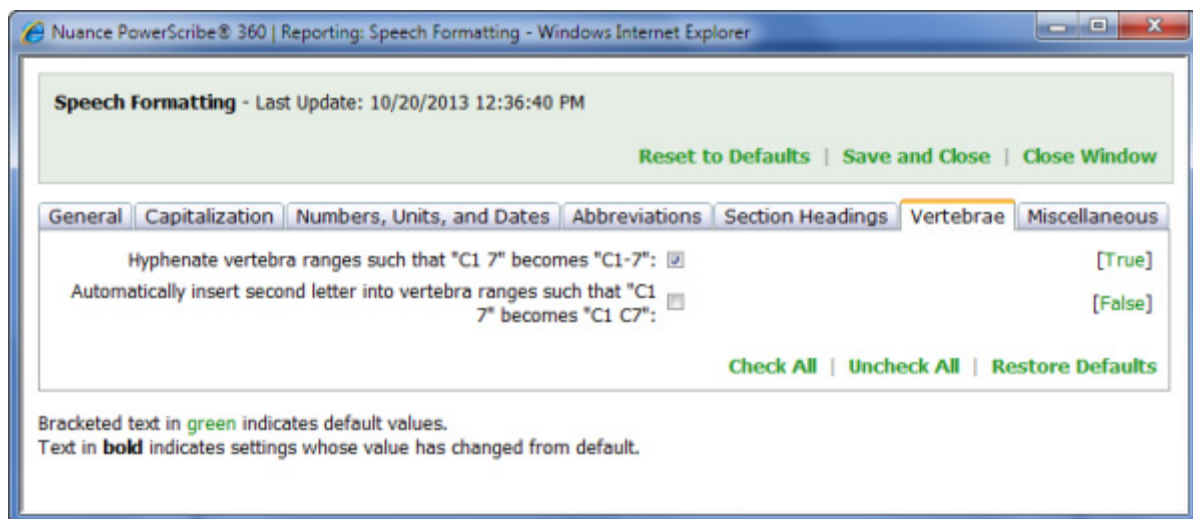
Nuance PowerScribe® 360 | Reporting: Speech Formatting - Windows Internet Explorer

Speech Formatting - Last Update: 10/20/2013 12:36:40 PM

Reset to Defaults | Save and Close | Close Window

General | Capitalization | Numbers, Units, and Dates | Abbreviations | Section Headings | Vertebrae | Miscellaneous

Hyphenate vertebra ranges such that "C1 7" becomes "C1-7": [True]

Automatically insert second letter into vertebra ranges such that "C1 7" becomes "C1 C7": [False]

Check All | Uncheck All | Restore Defaults

Bracketed text in green indicates default values.
Text in **bold** indicates settings whose value has changed from default.